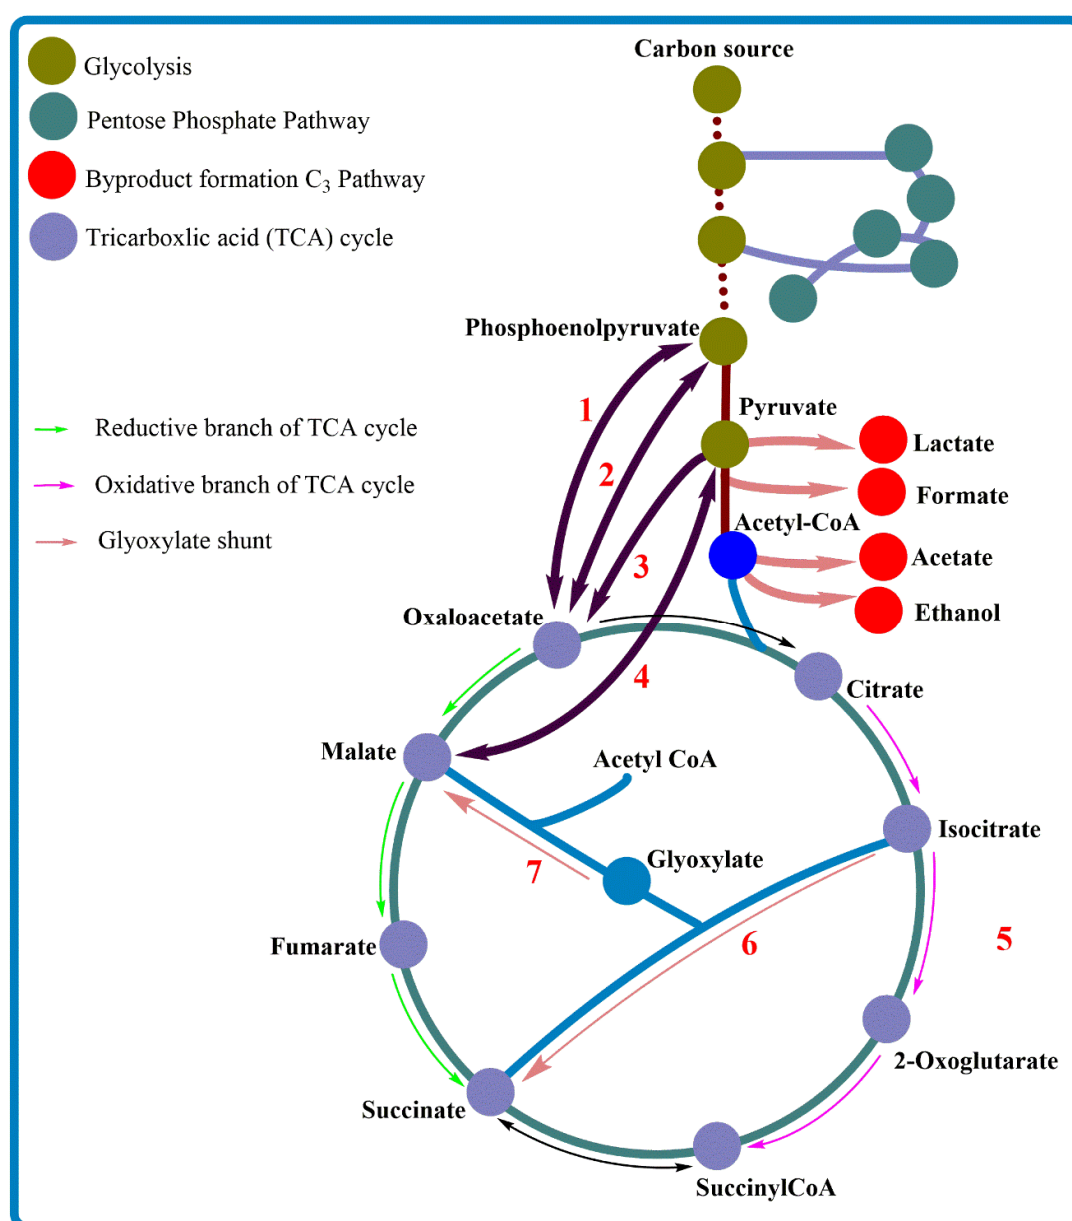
Glycolysis
Pentose Phosphate Pathway
Byproduct formation $C_3$ Pathway
Tricarboxlic acid (TCA) cycle

Reductive branch of TCA cycle
Oxidative branch of TCA cycle
Glyoxylate shunt

Carbon source
Phosphoenolpyruvate
Pyruvate
Lactate
Formate
Acetyl-CoA
Acetate
Ethanol
1
2
3
4
Oxaloacetate
Citrate
Malate
Acetyl CoA
Isocitrate
Glyoxylate
7
6
5
Fumarate
2-Oxoglutarate
Succinate
SuccinylCoA